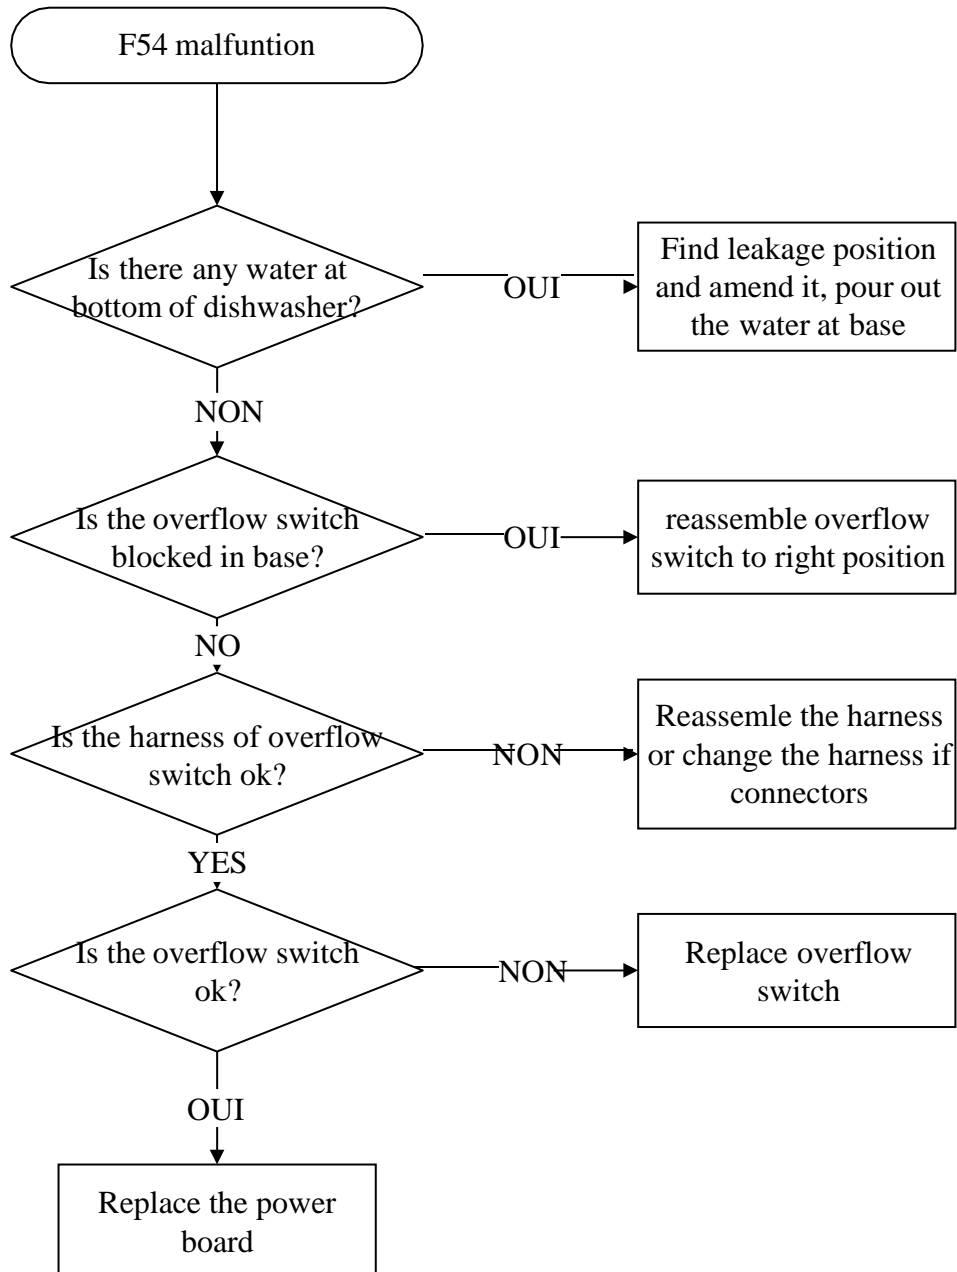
F54 malfuntion

Is there any water at bottom of dishwasher?

OUI

Find leakage position and amend it, pour out the water at base

NON

Is the overflow switch blocked in base?

OUI

reassemble overflow switch to right position

NO

Is the harness of overflow switch ok?

NON

Reassemle the harness or change the harness if connectors

YES

Is the overflow switch ok?

NON

Replace overflow switch

OUI

Replace the power board